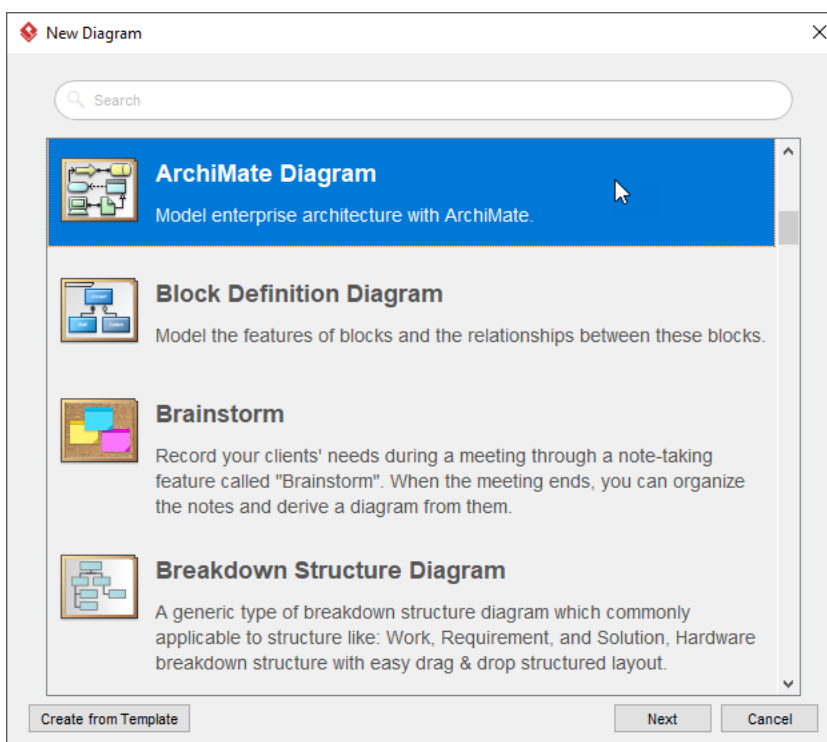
New Diagram

Search

ArchiMate Diagram
Model enterprise architecture with ArchiMate.

Block Definition Diagram
Model the features of blocks and the relationships between these blocks.

Brainstorm
Record your clients' needs during a meeting through a note-taking feature called "Brainstorm". When the meeting ends, you can organize the notes and derive a diagram from them.

Breakdown Structure Diagram
A generic type of breakdown structure diagram which commonly applicable to structure like: Work, Requirement, and Solution, Hardware breakdown structure with easy drag & drop structured layout.

Create from Template

Next

Cancel